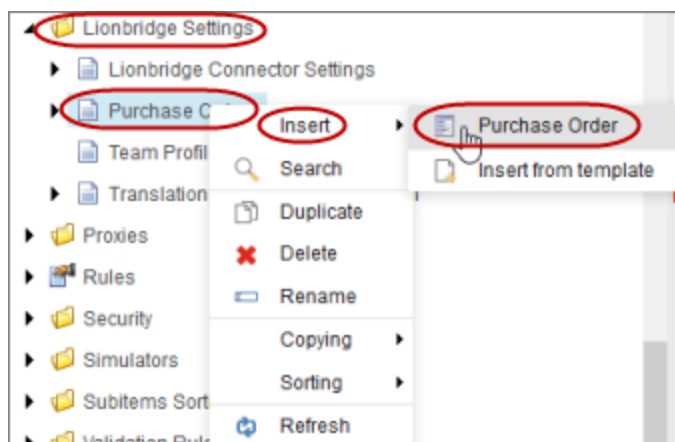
Lionbridge Settings
Lionbridge Connector Settings
Purchase O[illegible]
Team Profil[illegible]
Translation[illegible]
Proxies
Rules
Security
Simulators
Subitems Sort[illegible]
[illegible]

Insert
Search
Duplicate
Delete
Rename
Copying
Sorting
Refresh

Purchase Order
Insert from template